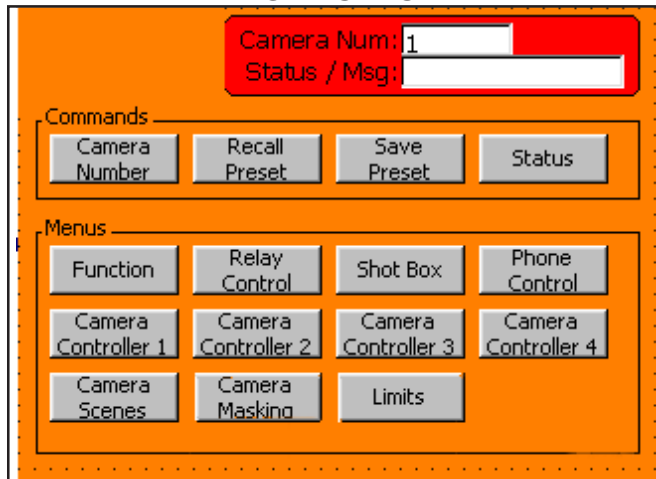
Camera Num: 1
Status / Msg:

Commands

Camera Number

Recall Preset

Save Preset

Status

Menus

Function

Relay Control

Shot Box

Phone Control

Camera Controller 1

Camera Controller 2

Camera Controller 3

Camera Controller 4

Camera Scenes

Camera Masking

Limits